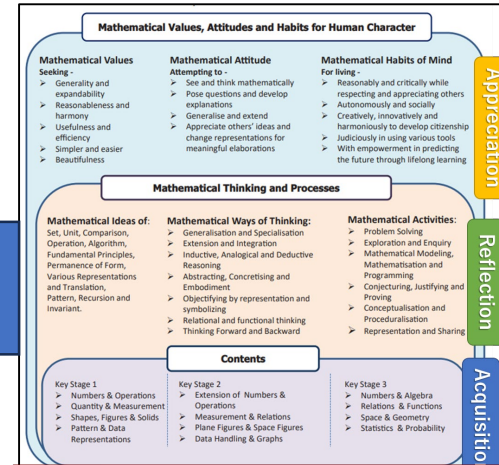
Mathematical Values, Attitudes and Habits for Human Character

Mathematical Values
Seeking -
➢ Generality and expandability
➢ Reasonableness and harmony
➢ Usefulness and efficiency
➢ Simpler and easier
➢ Beautifulness

Mathematical Attitude
Attempting to -
➢ See and think mathematically
➢ Pose questions and develop explanations
➢ Generalise and extend
➢ Appreciate others' ideas and change representations for meaningful elaborations

Mathematical Habits of Mind
For living -
➢ Reasonably and critically while respecting and appreciating others
➢ Autonomously and socially
➢ Creatively, innovatively and harmoniously to develop citizenship
➢ Judiciously in using various tools
➢ With empowerment in predicting the future through lifelong learning

Appreciation

Mathematical Thinking and Processes

Mathematical Ideas of:
Set, Unit, Comparison, Operation, Algorithm, Fundamental Principles, Permanence of Form, Various Representations and Translation, Pattern, Recursion and Invariant.

Mathematical Ways of Thinking:
➢ Generalisation and Specialisation
➢ Extension and Integration
➢ Inductive, Analogical and Deductive Reasoning
➢ Abstracting, Concretising and Embodiment
➢ Objectifying by representation and symbolizing
➢ Relational and functional thinking
➢ Thinking Forward and Backward

Mathematical Activities:
➢ Problem Solving
➢ Exploration and Enquiry
➢ Mathematical Modeling, Mathematisation and Programming
➢ Conjecturing, Justifying and Proving
➢ Conceptualisation and Proceduralisation
➢ Representation and Sharing

Reflection

Contents

Key Stage 1
➢ Numbers & Operations
➢ Quantity & Measurement
➢ Shapes, Figures & Solids
➢ Pattern & Data Representations

Key Stage 2
➢ Extension of Numbers & Operations
➢ Measurement & Relations
➢ Plane Figures & Space Figures
➢ Data Handling & Graphs

Key Stage 3
➢ Numbers & Algebra
➢ Relations & Functions
➢ Space & Geometry
➢ Statistics & Probability

Acquisition